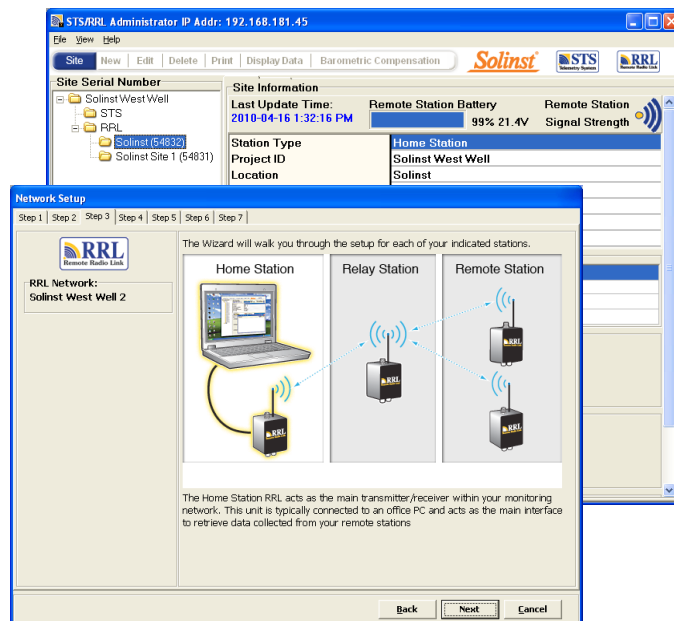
STS/RRL Administrator IP Addr: 192.168.181.45

File View Help

Site | New | Edit | Delete | Print | Display Data | Barometric Compensation

Solinst

STS Telemetry System

RRL Remote Radio Link

Site Serial Number

Solinst West Well
STS
RRL
Solinst (54832)
Solinst Site 1 (54831)

Site Information

Last Update Time: 2010-04-16 1:32:16 PM

Remote Station Battery 99% 21.4V

Remote Station Signal Strength

| Station Type | Home Station |
|---|---|
| Project ID | Solinst West Well |
| Location | Solinst |

Network Setup

Step 1 | Step 2 | Step 3 | Step 4 | Step 5 | Step 6 | Step 7

RRL Remote Radio Link

RRL Network:
Solinst West Well 2

The Wizard will walk you through the setup for each of your indicated stations.

Home Station

Relay Station

Remote Station

RRL

RRL

RRL

RRL

The Home Station RRL acts as the main transmitter/receiver within your monitoring network. This unit is typically connected to an office PC and acts as the main interface to retrieve data collected from your remote stations

Back Next Cancel